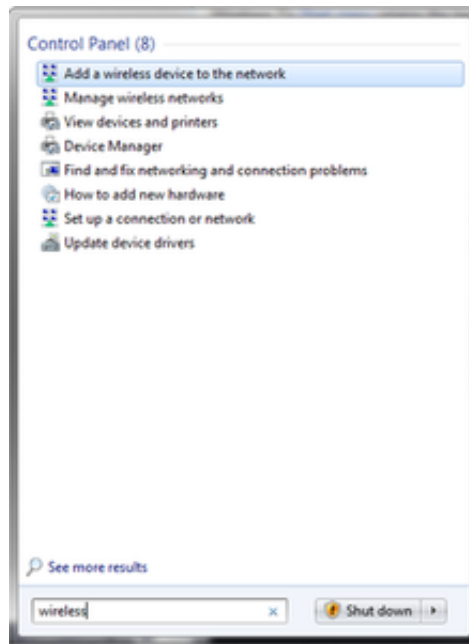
Control Panel (8)

Add a wireless device to the network
Manage wireless networks
View devices and printers
Device Manager
Find and fix networking and connection problems
How to add new hardware
Set up a connection or network
Update device drivers

See more results

wireless ×

Shut down